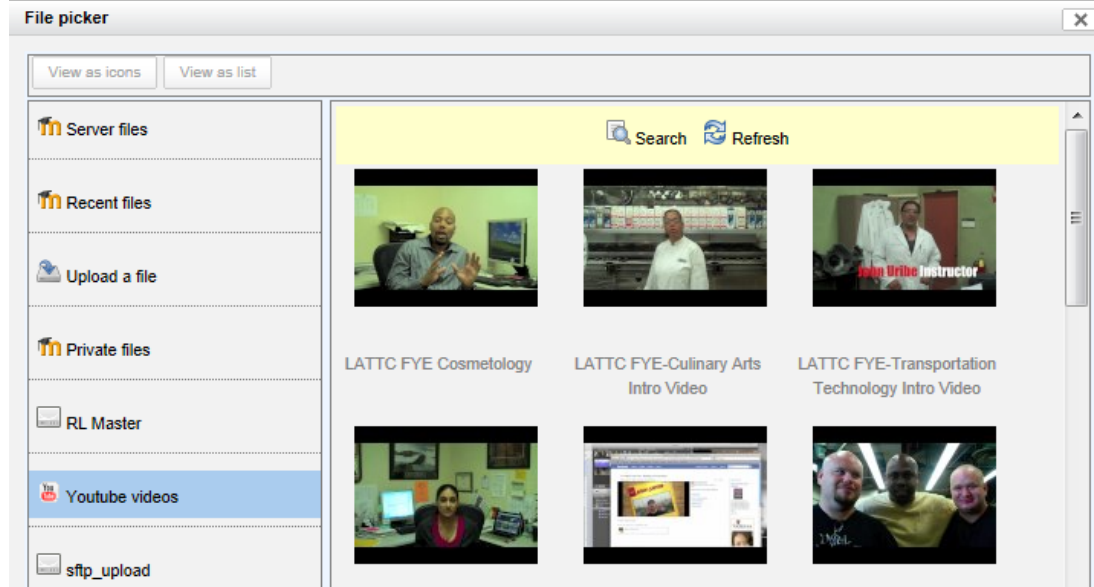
File picker

View as icons View as list

Server files

Recent files

Upload a file

Private files

RL Master

Youtube videos

sftp_upload

Search Refresh

LATTC FYE Cosmetology

LATTC FYE-Culinary Arts Intro Video

John Uribe Instructor

LATTC FYE-Transportation Technology Intro Video